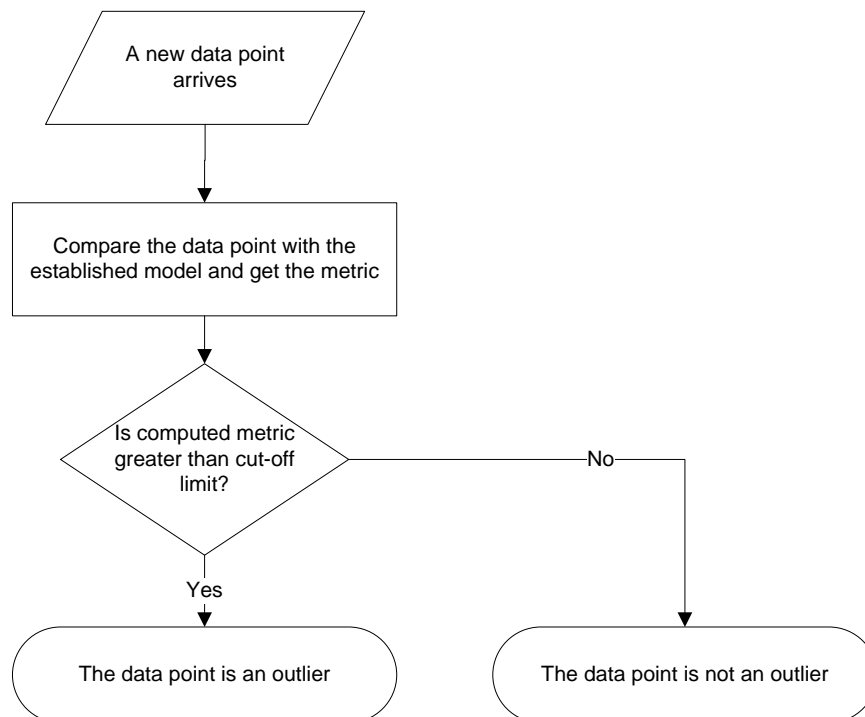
A new data point arrives

Compare the data point with the established model and get the metric

Is computed metric greater than cut-off limit?

No

Yes

The data point is an outlier

The data point is not an outlier